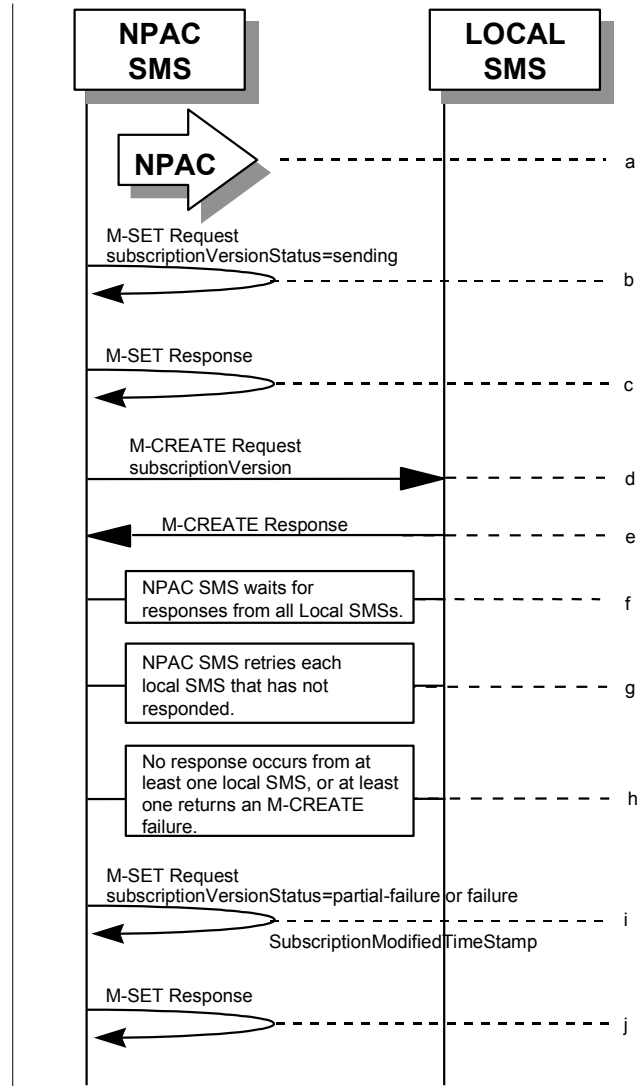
NPAC SMS

LOCAL SMS

NPAC

a

M-SET Request
subscriptionVersionStatus=sending

b

M-SET Response

c

M-CREATE Request
subscriptionVersion

d

M-CREATE Response

e

NPAC SMS waits for responses from all Local SMSs.

f

NPAC SMS retries each local SMS that has not responded.

g

No response occurs from at least one local SMS, or at least one returns an M-CREATE failure.

h

M-SET Request
subscriptionVersionStatus=partial-failure or failure

i

SubscriptionModifiedTimeStamp

M-SET Response

j